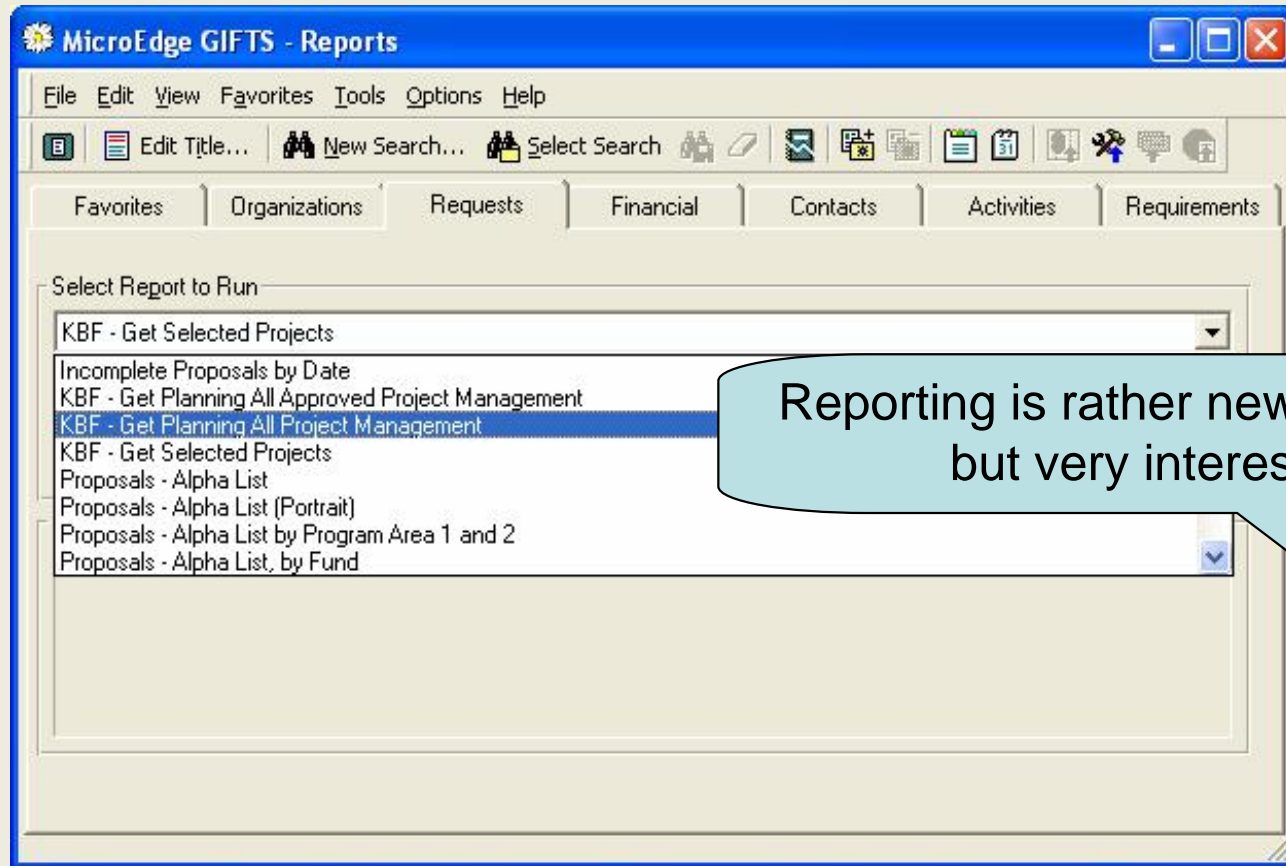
MicroEdge GIFTS - Reports

File Edit View Favorites Tools Options Help

Edit Title... New Search... Select Search

Favorites | Organizations | Requests | Financial | Contacts | Activities | Requirements

Select Report to Run

KBF - Get Selected Projects

Incomplete Proposals by Date
KBF - Get Planning All Approved Project Management
KBF - Get Planning All Project Management
KBF - Get Selected Projects
Proposals - Alpha List
Proposals - Alpha List (Portrait)
Proposals - Alpha List by Program Area 1 and 2
Proposals - Alpha List, by Fund

Reporting is rather new
but very interes